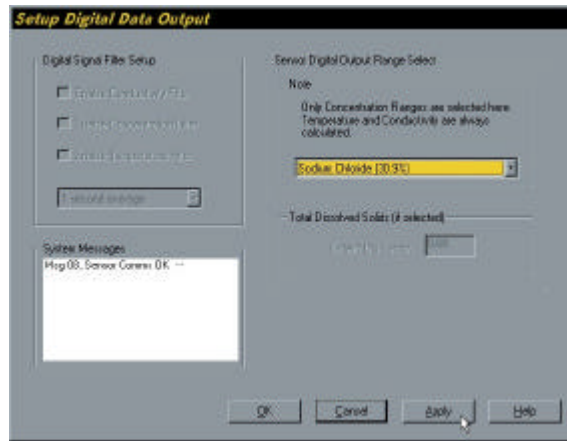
Setup Digital Data Output

Digital Signal Filter Setup

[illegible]

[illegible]

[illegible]

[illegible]

System Messages

Msg 08, Sensor Comms OK --

Sensor Digital Output Range Select

Note

Only Concentration Ranges are selected here. Temperature and Conductivity are always calculated.

Sodium Chloride (30.9%)

Total Dissolved Solids (if selected)

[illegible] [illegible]

OK

Cancel

Apply

Help